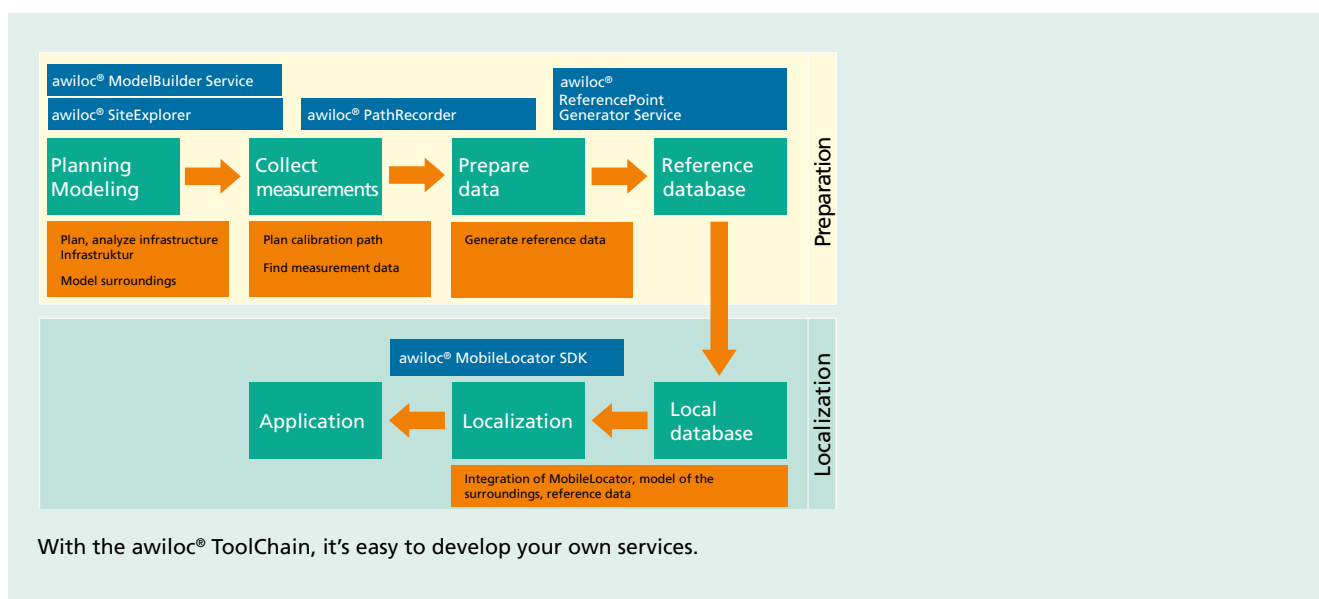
awiloc® ModelBuilder Service

awiloc® SiteExplorer

awiloc® PathRecorder

awiloc® ReferencePoint Generator Service

Planning Modeling

Collect measurements

Prepare data

Reference database

Preparation

Plan, analyze infrastructure Infrastruktur

Model surroundings

Plan calibration path

Find measurement data

Generate reference data

awiloc® MobileLocator SDK

Application

Localization

Local database

Localization

Integration of MobileLocator, model of the surroundings, reference data

With the awiloc® ToolChain, it’s easy to develop your own services.